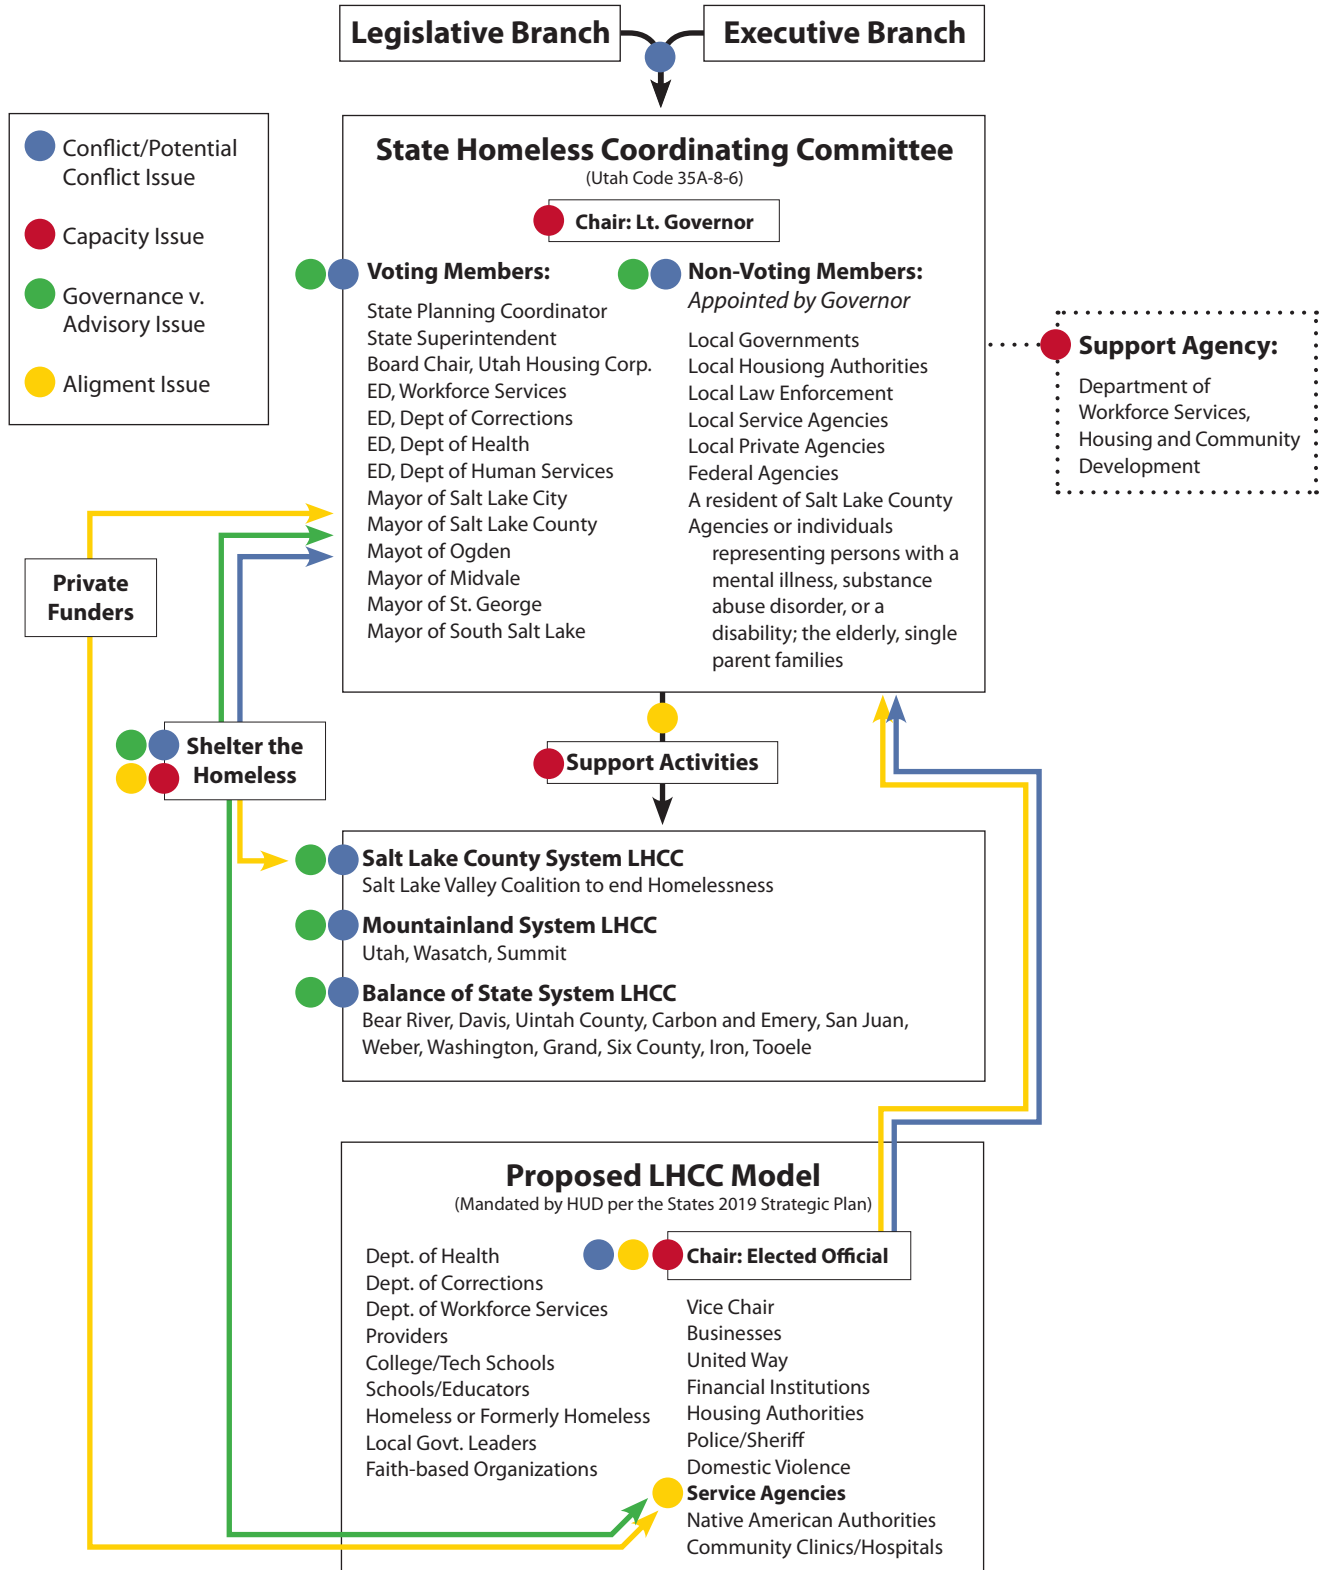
Legislative Branch

Executive Branch

Conflict/Potential Conflict Issue

Capacity Issue

Governance v. Advisory Issue

Aligment Issue

State Homeless Coordinating Committee
(Utah Code 35A-8-6)

Chair: Lt. Governor

Voting Members:

State Planning Coordinator
State Superintendent
Board Chair, Utah Housing Corp.
ED, Workforce Services
ED, Dept of Corrections
ED, Dept of Health
ED, Dept of Human Services
Mayor of Salt Lake City
Mayor of Salt Lake County
Mayot of Ogden
Mayor of Midvale
Mayor of St. George
Mayor of South Salt Lake

Non-Voting Members:
Appointed by Governor

Local Governments
Local Housiong Authorities
Local Law Enforcement
Local Service Agencies
Local Private Agencies
Federal Agencies
A resident of Salt Lake County
Agencies or individuals representing persons with a mental illness, substance abuse disorder, or a disability; the elderly, single parent families

Support Agency:

Department of Workforce Services, Housing and Community Development

Private Funders

Shelter the Homeless

Support Activities

Salt Lake County System LHCC
Salt Lake Valley Coalition to end Homelessness

Mountainland System LHCC
Utah, Wasatch, Summit

Balance of State System LHCC
Bear River, Davis, Uintah County, Carbon and Emery, San Juan, Weber, Washington, Grand, Six County, Iron, Tooele

Proposed LHCC Model
(Mandated by HUD per the States 2019 Strategic Plan)

Chair: Elected Official

Dept. of Health
Dept. of Corrections
Dept. of Workforce Services
Providers
College/Tech Schools
Schools/Educators
Homeless or Formerly Homeless
Local Govt. Leaders
Faith-based Organizations

Vice Chair
Businesses
United Way
Financial Institutions
Housing Authorities
Police/Sheriff
Domestic Violence
Service Agencies
Native American Authorities
Community Clinics/Hospitals